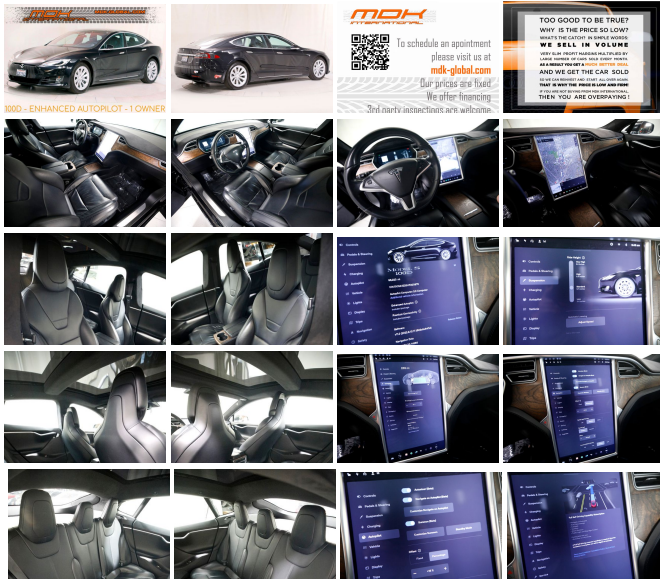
MDK

100D - ENHANCED AUTOPILOT - 1 OWNER

MDK INTERNATIONAL

To schedule an appointment please visit us at mdk-global.com

Our prices are fixed
We offer financing
3rd party inspections are welcome

TOO GOOD TO BE TRUE?
WHY IS THE PRICE SO LOW?
WHAT'S THE CATCH? IN SIMPLE WORDS:
WE SELL IN VOLUME
VERY SLIM PROFIT MARGINS MULTIPLIED BY LARGE NUMBER OF CARS SOLD EVERY MONTH
AS A RESULT YOU GET A MUCH BETTER DEAL
AND WE GET THE CAR SOLD
SO WE CAN REINVEST AND START ALL OVER AGAIN
THAT IS WHY THE PRICE IS LOW AND FIRM
IF YOU ARE NOT BUYING FROM MDK INTERNATIONAL
THEN YOU ARE OVERPAYING !

MODEL S

Controls
Pedals & Steering
Charging
Autopilot
Locks
Lights
Display
Trips
Safety
Service
Software

Autopilot